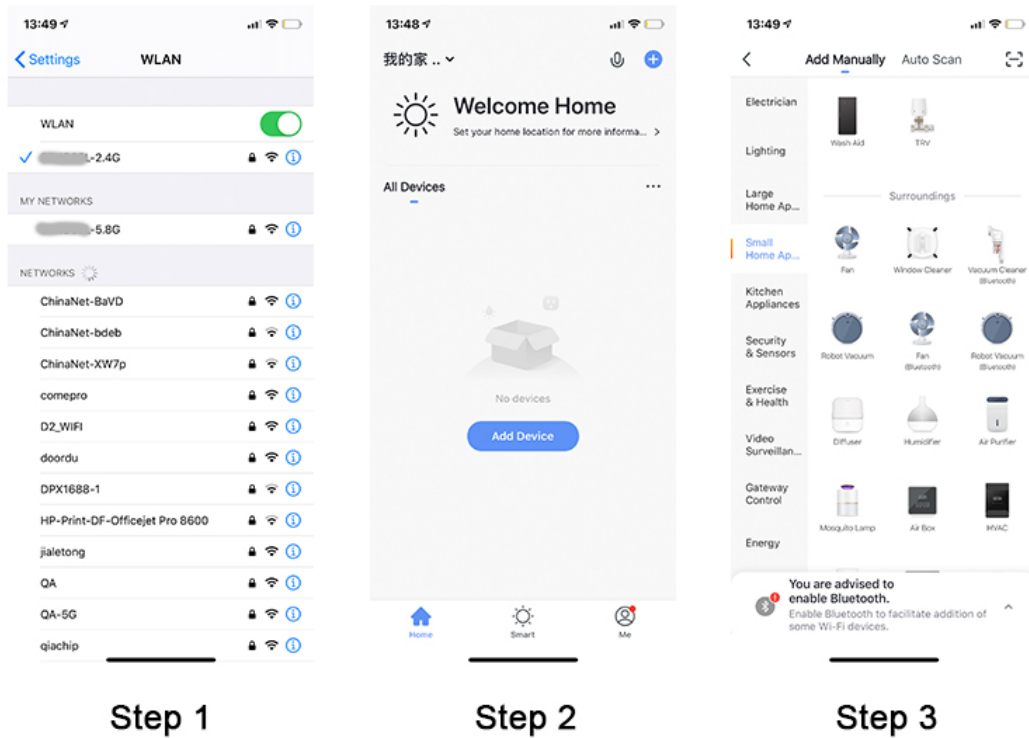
13:49

Settings WLAN

WLAN

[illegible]L-2.4G

MY NETWORKS

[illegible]-5.8G

NETWORKS

ChinaNet-8aVD
ChinaNet-bdeb
ChinaNet-XW7p
comepro
D2_WIFI
doordu
DPX1688-1
HP-Print-DF-Officejet Pro 8600
jialetong
QA
QA-5G
qiachip

Step 1

13:48

我的家 ..

Welcome Home
Set your home location for more informa... >

All Devices ···

No devices

Add Device

Home Smart Me

Step 2

13:49

< Add Manually Auto Scan

Electrician
Lighting
Large Home Ap...
Small Home Ap...
Kitchen Appliances
Security & Sensors
Exercise & Health
Video Surveillan...
Gateway Control
Energy

Wash Aid TRV

Surroundings

Fan Window Cleaner Vacuum Cleaner (Bluetooth)
Robot Vacuum Fan (Bluetooth) Robot Vacuum (Bluetooth)
Diffuser Humidifier Air Purifier
Mosquito Lamp Air Box HVAC

You are advised to enable Bluetooth.
Enable Bluetooth to facilitate addition of some Wi-Fi devices.

Step 3